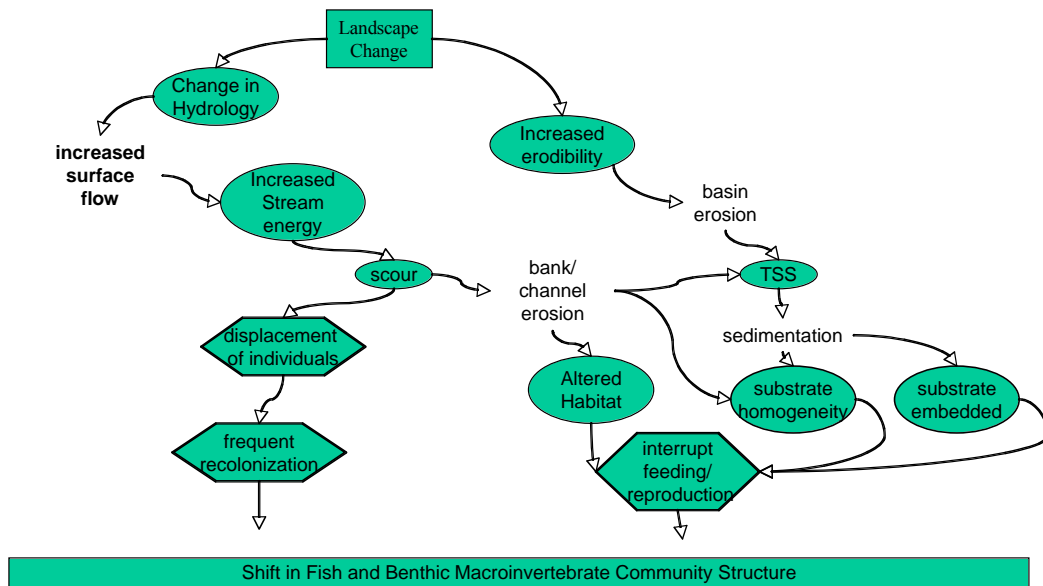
Landscape Change

Change in Hydrology

Increased erodibility

increased surface flow

Increased Stream energy

basin erosion

scour

bank/ channel erosion

TSS

displacement of individuals

sedimentation

Altered Habitat

substrate homogeneity

substrate embedded

frequent recolonization

interrupt feeding/ reproduction

Shift in Fish and Benthic Macroinvertebrate Community Structure